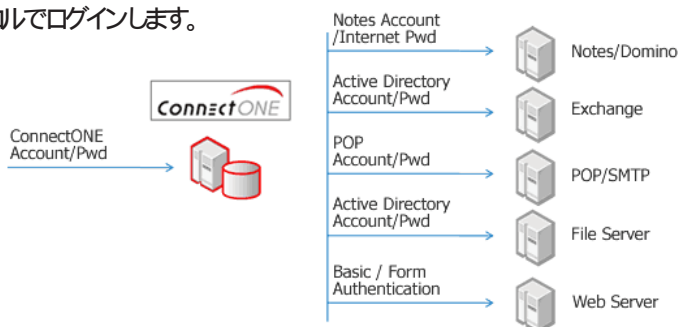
ルでログインします。

ConnectONE

ConnectONE
Account/Pwd

Notes Account
/Internet Pwd

Notes/Domino

Active Directory
Account/Pwd

Exchange

POP
Account/Pwd

POP/SMTP

Active Directory
Account/Pwd

File Server

Basic / Form
Authentication

Web Server